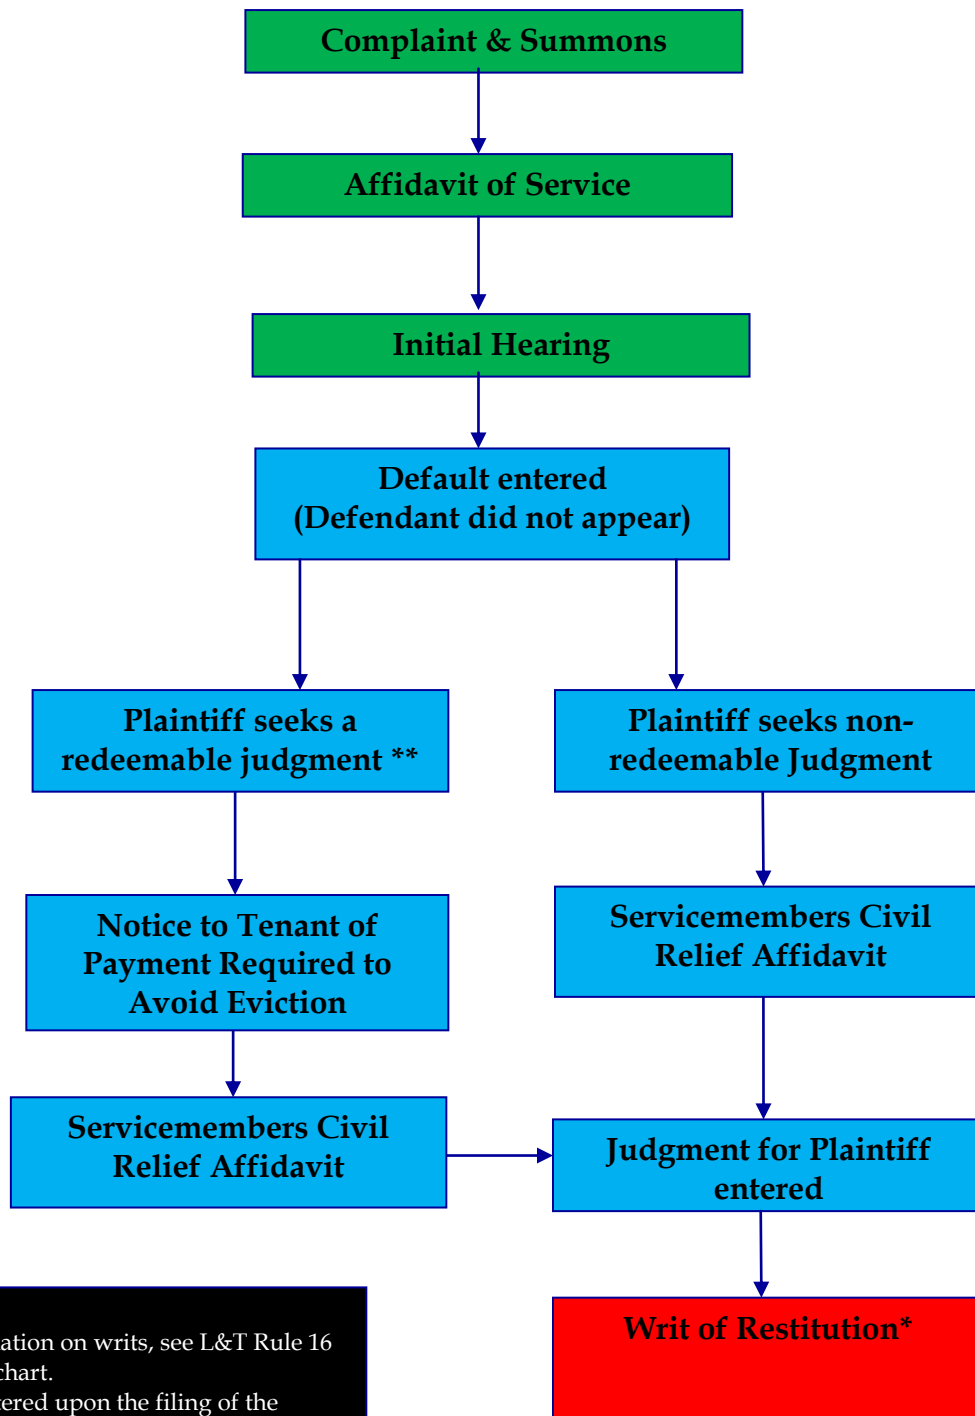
Complaint & Summons

Affidavit of Service

Initial Hearing

Default entered (Defendant did not appear)

Plaintiff seeks a redeemable judgment **

Plaintiff seeks non-redeemable Judgment

Notice to Tenant of Payment Required to Avoid Eviction

Servicemembers Civil Relief Affidavit

Servicemembers Civil Relief Affidavit

Judgment for Plaintiff entered

Writ of Restitution*

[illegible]ation on writs, see L&T Rule 16 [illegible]chart.
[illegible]ered upon the filing of the